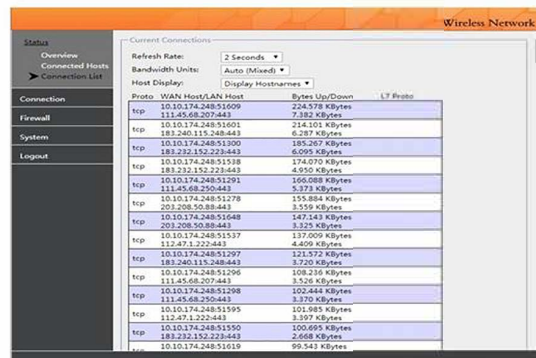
Wireless Network

Status
Overview
Connected Hosts
Connection List

Connection
Firewall
System
Logout

Current Connections

Refresh Rate: 2 Seconds
Bandwidth Units: Auto (Mixed)
Host Display: Display Hostnames

| Proto | WAN Host/LAN Host | Bytes Up/Down | L7 Proto |
|---|---|---|---|
| tcp | 10.10.174.248:51609 111.45.68.207:443 | 224.578 KBytes 7.382 KBytes | |
| tcp | 10.10.174.248:51601 183.240.115.248:443 | 214.101 KBytes 6.287 KBytes | |
| tcp | 10.10.174.248:51300 183.232.152.223:443 | 185.267 KBytes 6.095 KBytes | |
| tcp | 10.10.174.248:51538 183.232.152.223:443 | 174.070 KBytes 4.950 KBytes | |
| tcp | 10.10.174.248:51291 111.45.68.250:443 | 166.088 KBytes 5.373 KBytes | |
| tcp | 10.10.174.248:51278 203.208.50.88:443 | 155.884 KBytes 3.559 KBytes | |
| tcp | 10.10.174.248:51648 203.208.50.88:443 | 147.143 KBytes 3.325 KBytes | |
| tcp | 10.10.174.248:51537 112.47.1.222:443 | 137.009 KBytes 4.409 KBytes | |
| tcp | 10.10.174.248:51297 183.240.115.248:443 | 121.572 KBytes 3.720 KBytes | |
| tcp | 10.10.174.248:51296 111.45.68.207:443 | 108.236 KBytes 3.526 KBytes | |
| tcp | 10.10.174.248:51298 111.45.68.250:443 | 102.444 KBytes 3.370 KBytes | |
| tcp | 10.10.174.248:51595 112.47.1.222:443 | 101.985 KBytes 3.397 KBytes | |
| tcp | 10.10.174.248:51550 183.232.152.223:443 | 100.695 KBytes 2.668 KBytes | |
| tcp | 10.10.174.248:51619 | 99.543 KBytes | |